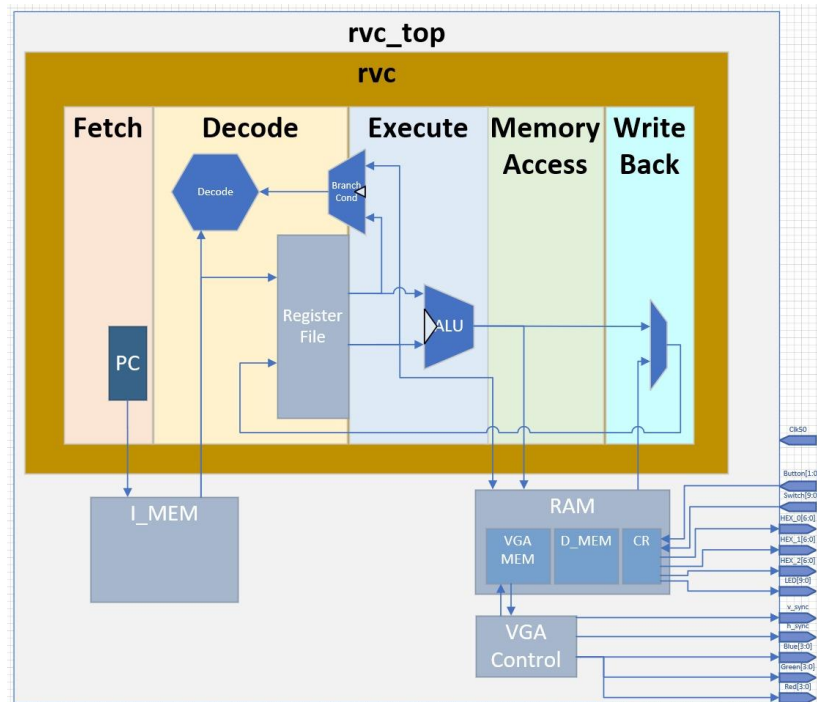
rvc_top

rvc

Fetch

Decode

Execute

Memory Access

Write Back

Decode

Branch Cond

Register File

ALU

PC

I_MEM

RAM

VGA MEM

D_MEM

CR

VGA Control

Clk50

Button[1:0]

Switch[9:0]

HEX_0[6:0]

HEX_1[6:0]

HEX_2[6:0]

LED[9:0]

v_sync

h_sync

Blue[3:0]

Green[3:0]

Red[3:0]